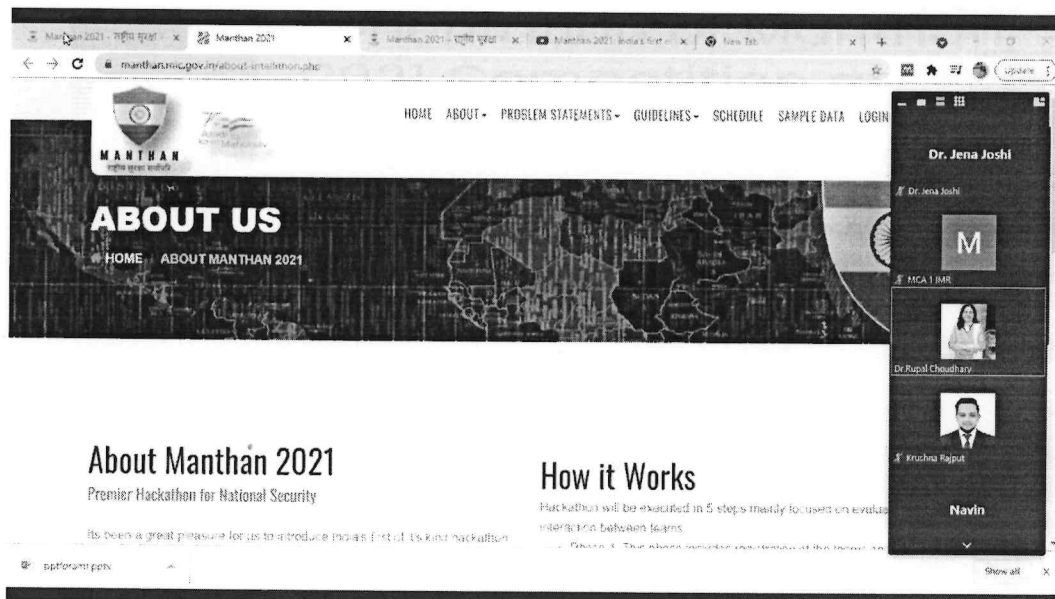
Manthan 2021 - राष्ट्रीय सुरक्षा × Manthan 2021 × Manthan 2021 - राष्ट्रीय सुरक्षा × Manthan 2021: India's first c × New Tab × +

manthan.mic.gov.in/about-ideathon.php

MANTHAN
राष्ट्रीय सुरक्षा सर्वोपरि

HOME ABOUT PROBLEM STATEMENTS GUIDELINES SCHEDULE SAMPLE DATA LOGIN

ABOUT US
HOME / ABOUT MANTHAN 2021

Dr. Jena Joshi
Dr. Jena Joshi
M
MCA 1 IMR
Dr.Rupal Choudhary
Krushna Rajput
Navin

About Manthan 2021
Premier Hackathon for National Security

Its been a great pleasure for us to introduce India's first of its kind hackathon

How it Works
Hackathon will be executed in 5 steps mainly focused on evalua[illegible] interaction between teams
Phase 1: This phase includes registration of the teams an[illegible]

pptforamt.pptx

Show all ×